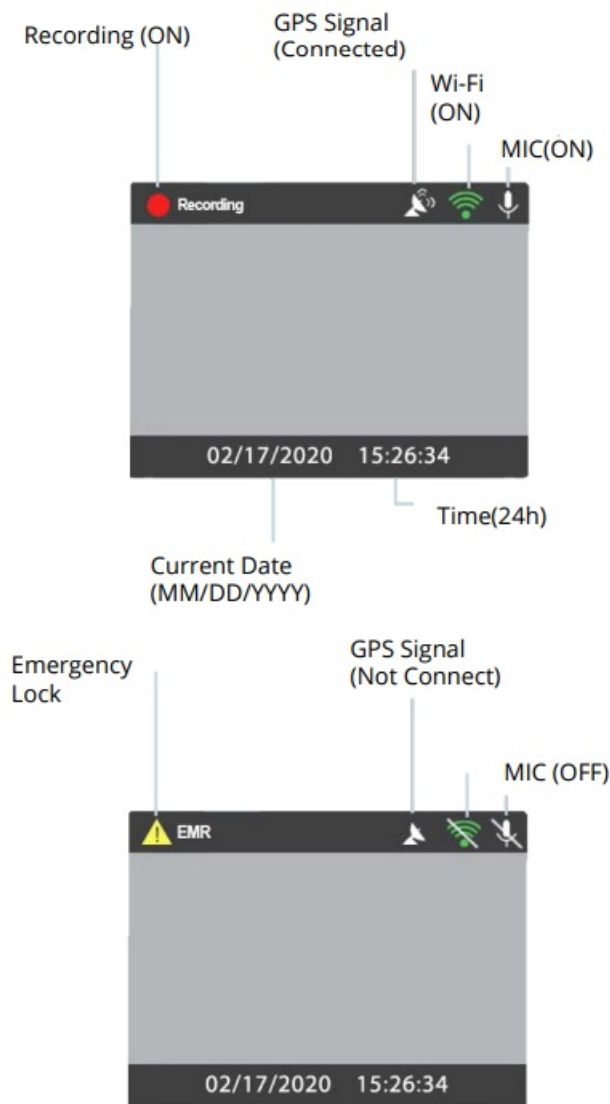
Recording (ON)

GPS Signal (Connected)

Wi-Fi (ON)

MIC(ON)

Recording

02/17/2020 15:26:34

Time(24h)

Current Date (MM/DD/YYYY)

Emergency Lock

GPS Signal (Not Connect)

MIC (OFF)

EMR

02/17/2020 15:26:34